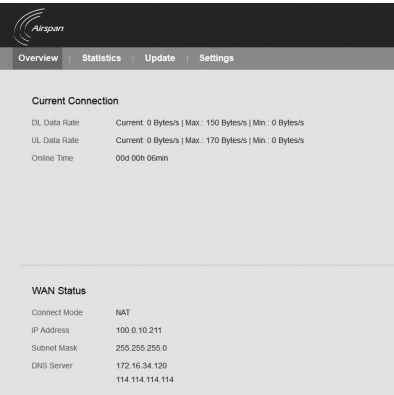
Airspan

Overview | Statistics | Update | Settings

Current Connection

DL Data Rate Current: 0 Bytes/s | Max.: 150 Bytes/s | Min.: 0 Bytes/s

UL Data Rate Current: 0 Bytes/s | Max.: 170 Bytes/s | Min.: 0 Bytes/s

Online Time 00d 00h 06min

WAN Status

Connect Mode NAT

IP Address 100.0.10.211

Subnet Mask 255.255.255.0

DNS Server 172.16.34.120
114.114.114.114